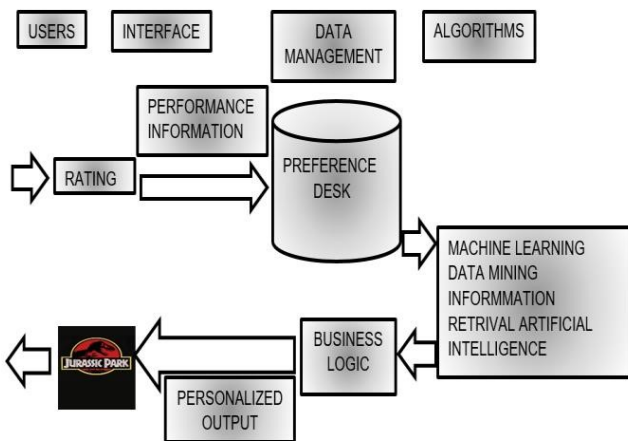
USERS

INTERFACE

DATA MANAGEMENT

ALGORITHMS

PERFORMANCE INFORMATION

RATING

PREFERENCE DESK

MACHINE LEARNING
DATA MINING
INFORMMATION
RETRIVAL ARTIFICIAL
INTELLIGENCE

BUSINESS LOGIC

JURASSIC PARK

PERSONALIZED OUTPUT